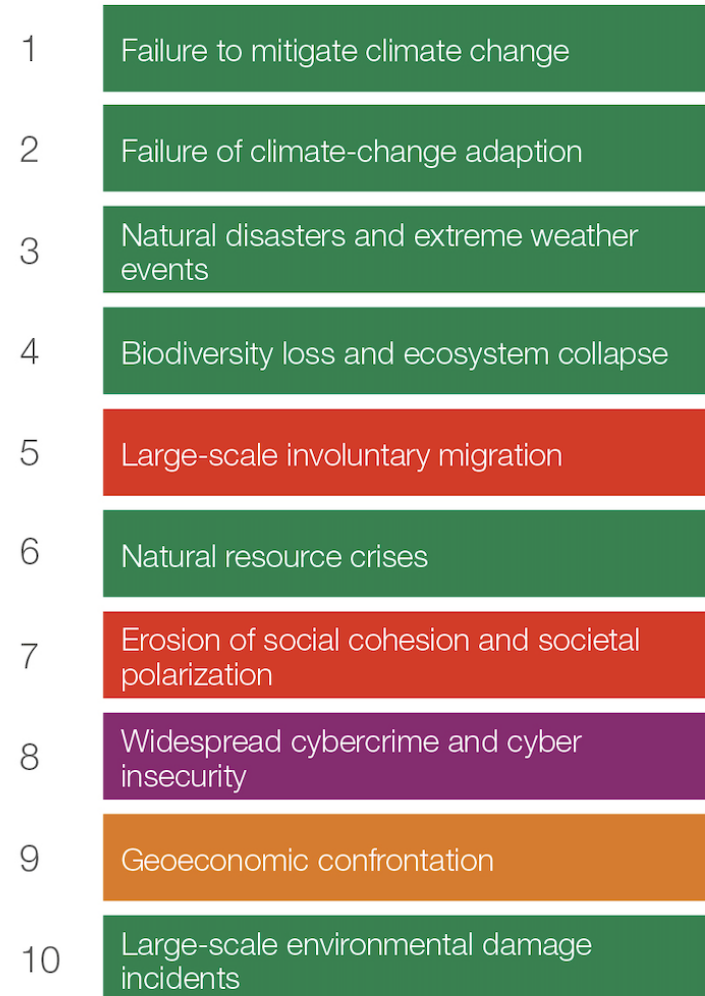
1 Failure to mitigate climate change

2 Failure of climate-change adaption

3 Natural disasters and extreme weather events

4 Biodiversity loss and ecosystem collapse

5 Large-scale involuntary migration

6 Natural resource crises

7 Erosion of social cohesion and societal polarization

8 Widespread cybercrime and cyber insecurity

9 Geoeconomic confrontation

10 Large-scale environmental damage incidents